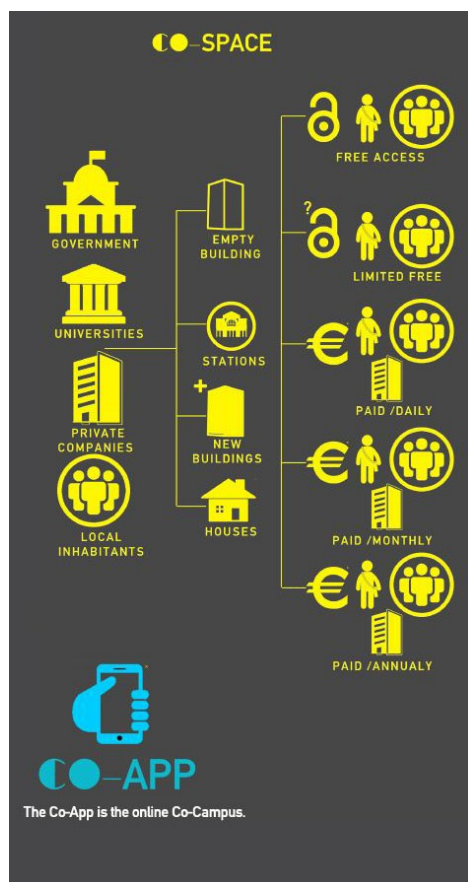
CO–SPACE

GOVERNMENT

UNIVERSITIES

PRIVATE COMPANIES

LOCAL INHABITANTS

EMPTY BUILDING

STATIONS

+

NEW BUILDINGS

HOUSES

FREE ACCESS

?

LIMITED FREE

PAID /DAILY

PAID /MONTHLY

PAID /ANNUALY

CO–APP

The Co-App is the online Co-Campus.